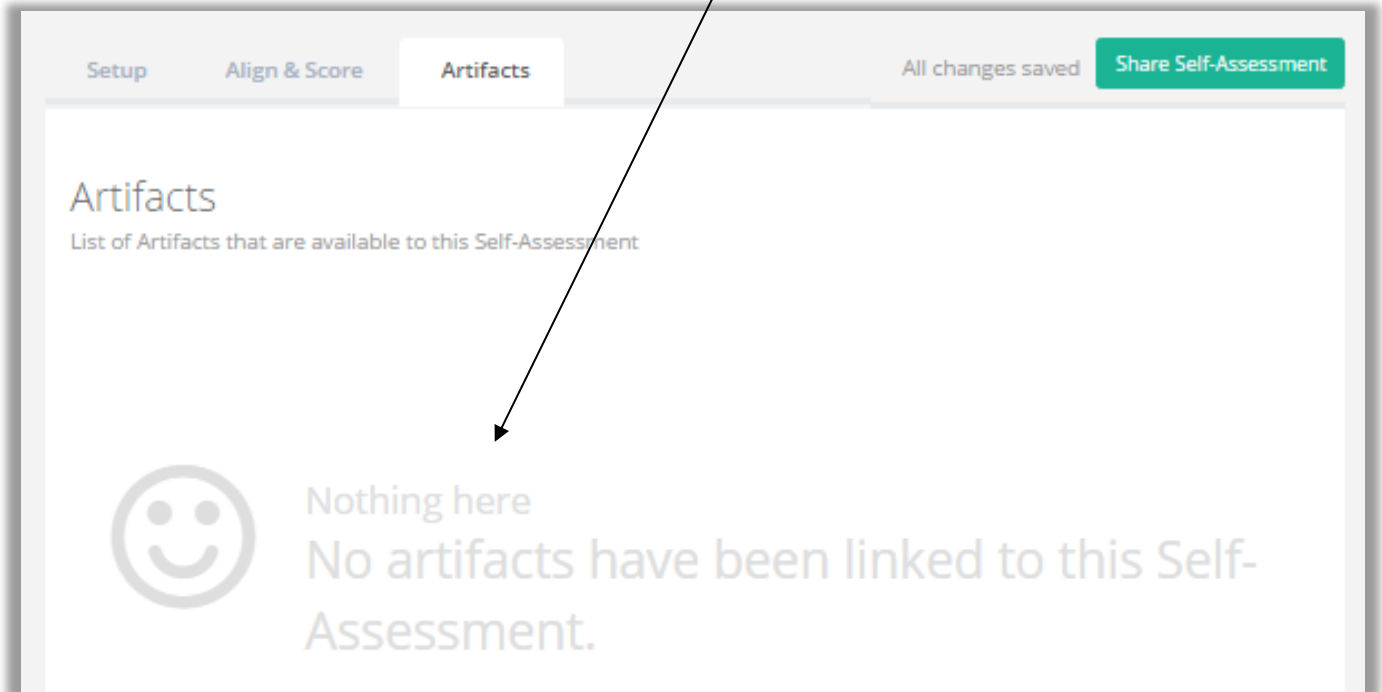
Setup
Align & Score
Artifacts
All changes saved
Share Self-Assessment

Artifacts
List of Artifacts that are available to this Self-Assessment

Nothing here
No artifacts have been linked to this Self-Assessment.